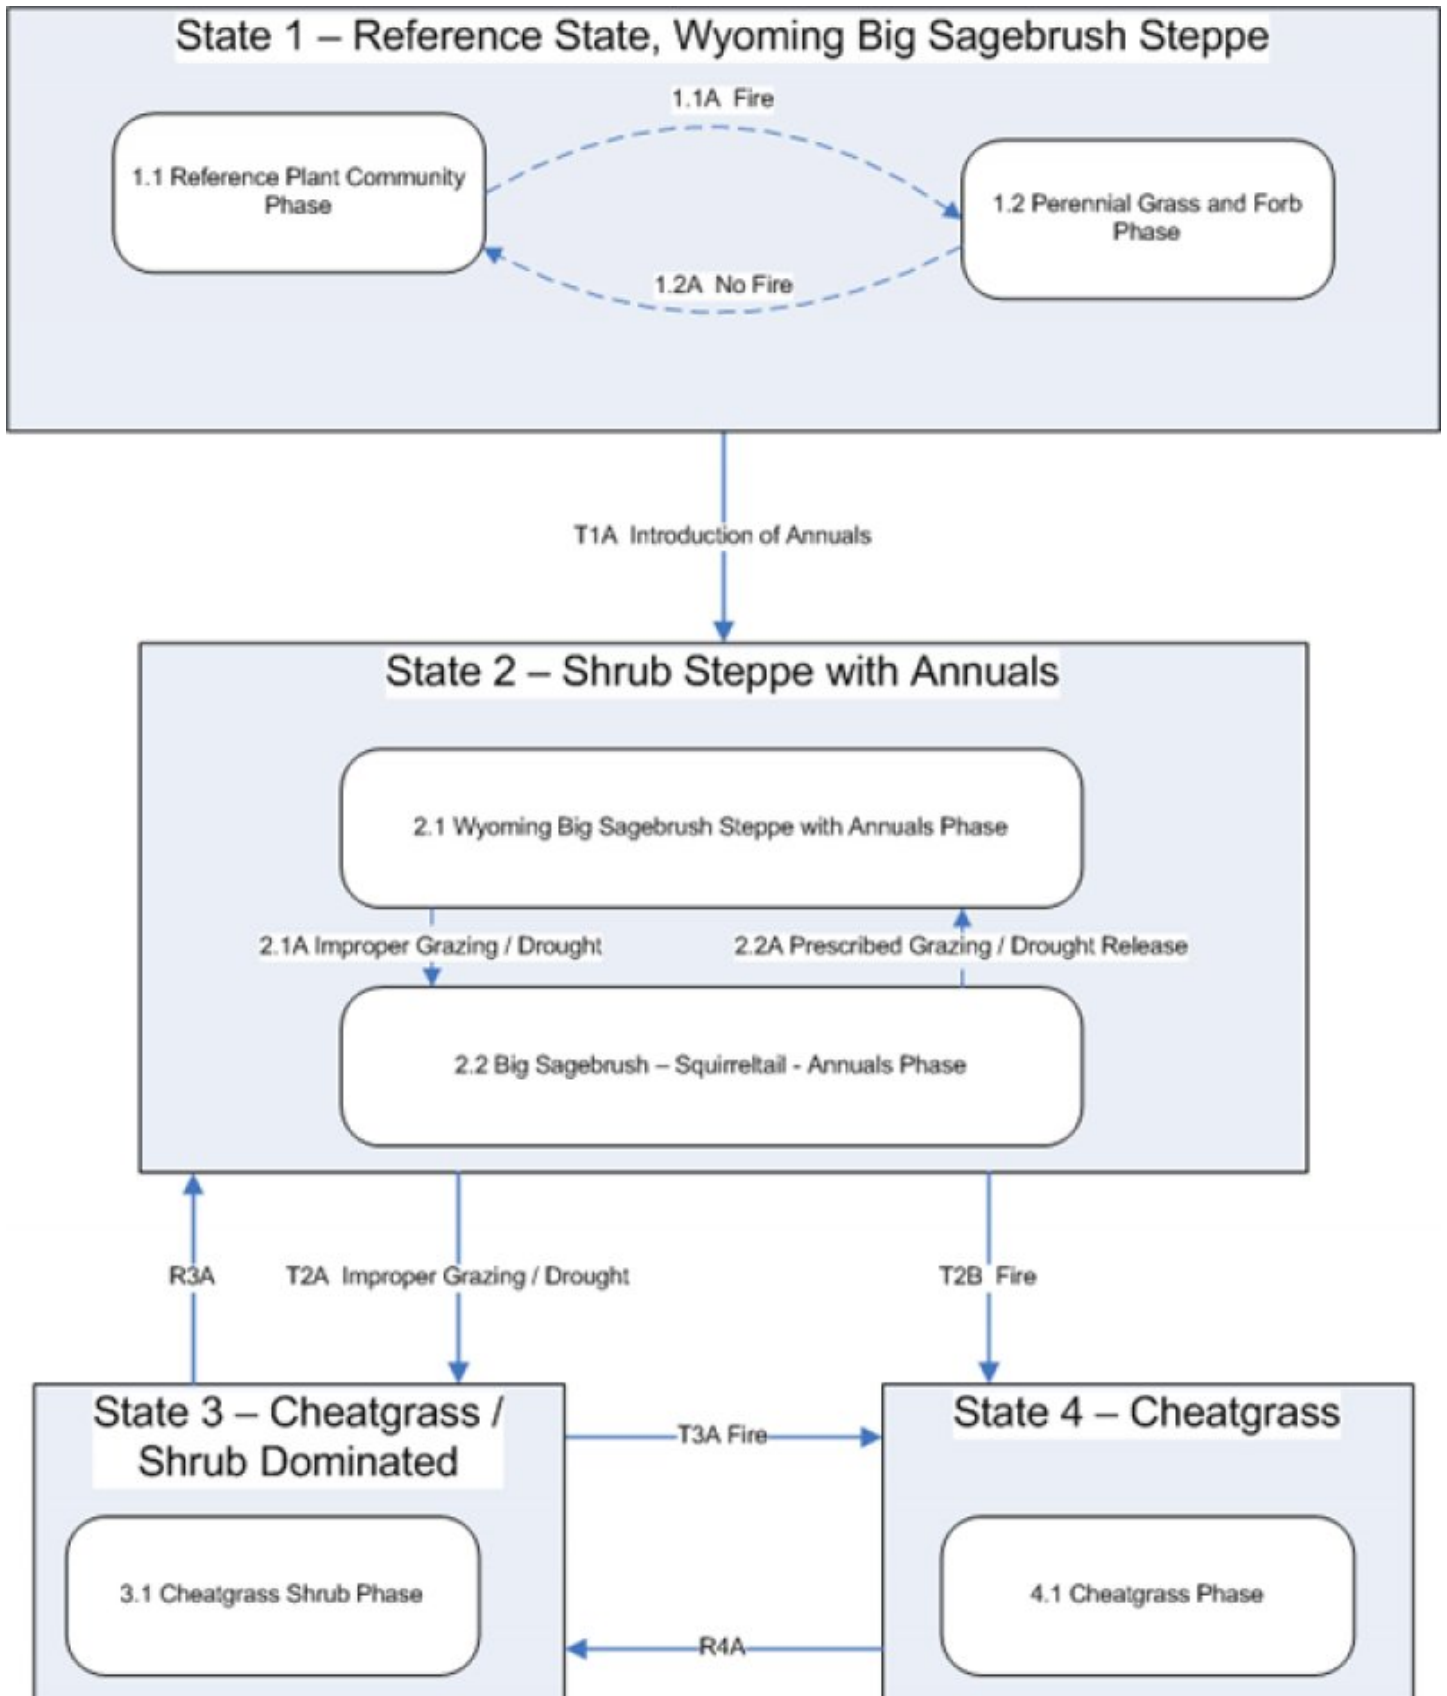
State 1 – Reference State, Wyoming Big Sagebrush Steppe

1.1A Fire

1.1 Reference Plant Community Phase

1.2 Perennial Grass and Forb Phase

1.2A No Fire

T1A Introduction of Annuals

State 2 – Shrub Steppe with Annuals

2.1 Wyoming Big Sagebrush Steppe with Annuals Phase

2.1A Improper Grazing / Drought

2.2A Prescribed Grazing / Drought Release

2.2 Big Sagebrush – Squirreltail - Annuals Phase

R3A

T2A Improper Grazing / Drought

T2B Fire

State 3 – Cheatgrass / Shrub Dominated

T3A Fire

State 4 – Cheatgrass

3.1 Cheatgrass Shrub Phase

4.1 Cheatgrass Phase

R4A